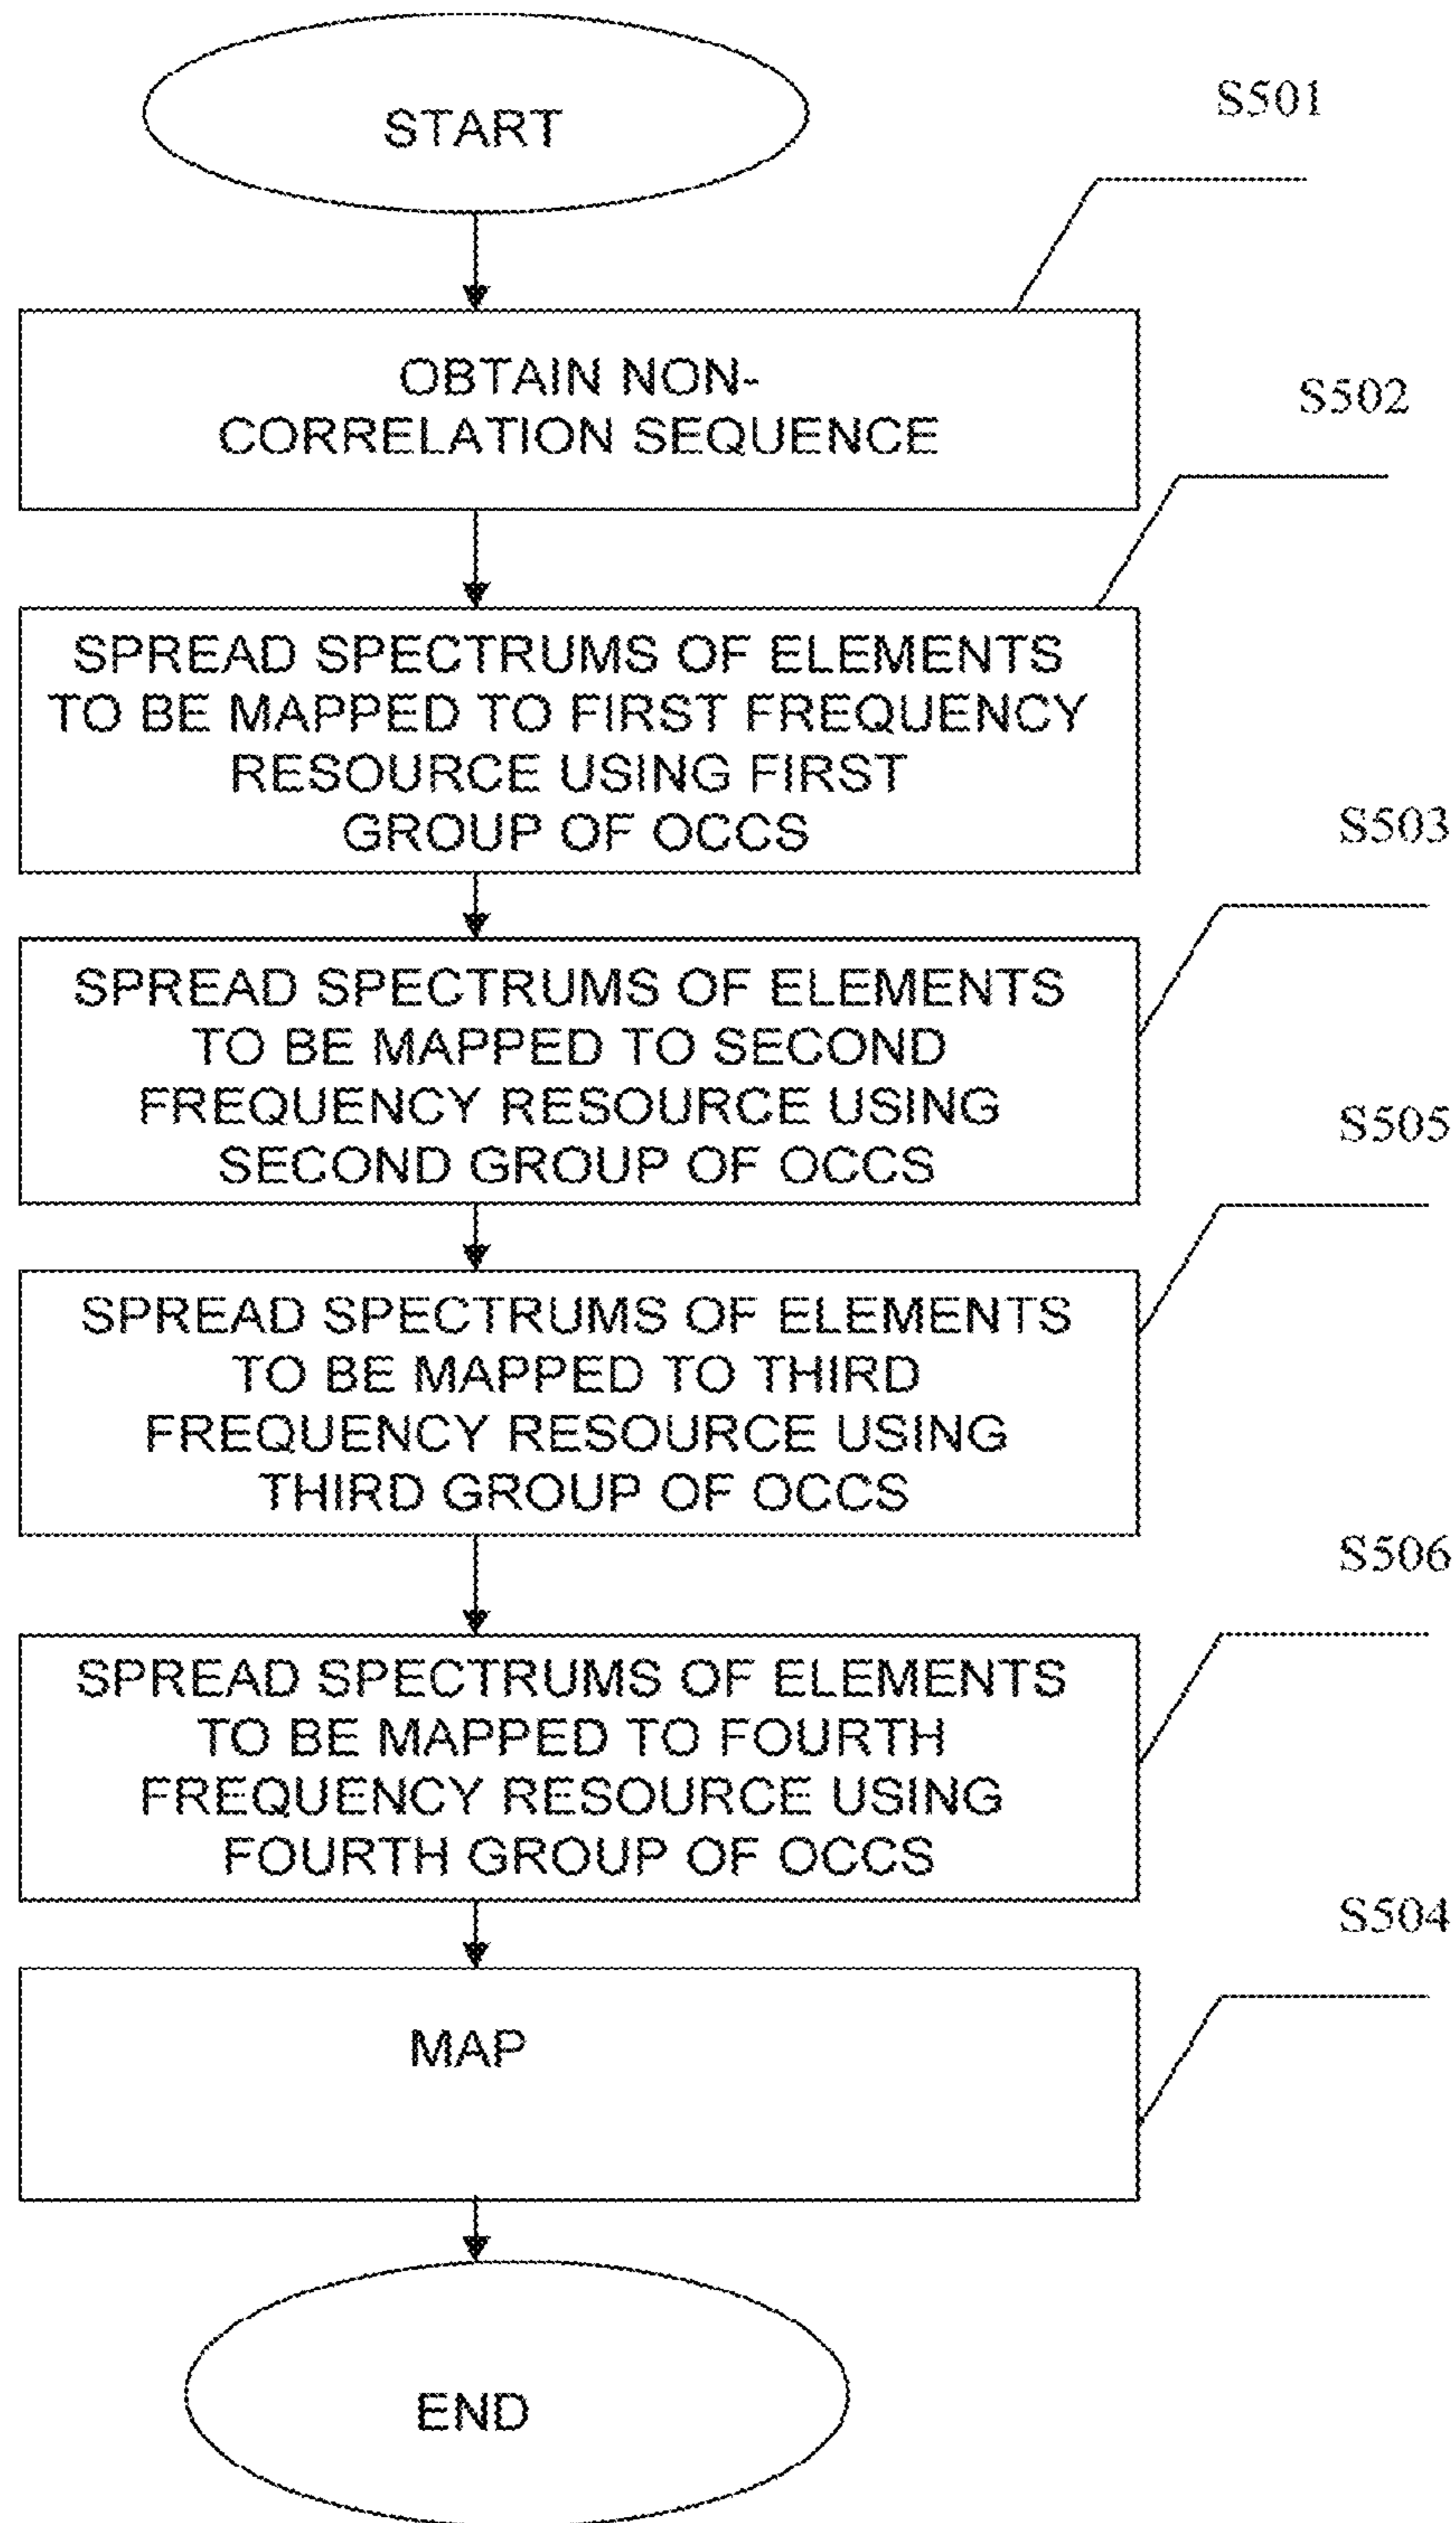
START

S501

OBTAIN NON-CORRELATION SEQUENCE

S502

SPREAD SPECTRUMS OF ELEMENTS TO BE MAPPED TO FIRST FREQUENCY RESOURCE USING FIRST GROUP OF OCCS

S503

SPREAD SPECTRUMS OF ELEMENTS TO BE MAPPED TO SECOND FREQUENCY RESOURCE USING SECOND GROUP OF OCCS

S505

SPREAD SPECTRUMS OF ELEMENTS TO BE MAPPED TO THIRD FREQUENCY RESOURCE USING THIRD GROUP OF OCCS

S506

SPREAD SPECTRUMS OF ELEMENTS TO BE MAPPED TO FOURTH FREQUENCY RESOURCE USING FOURTH GROUP OF OCCS

S504

MAP

END